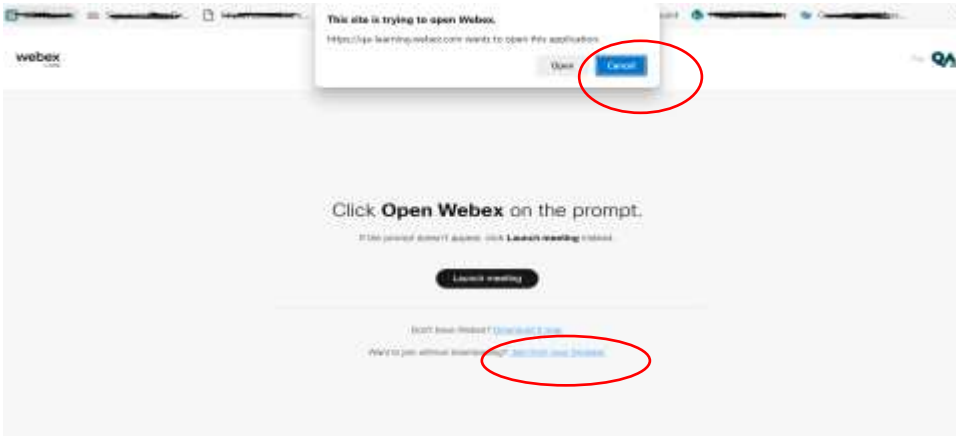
This site is trying to open Webex.

https://qa-learning.webex.com wants to open this application.

Open Cancel

webex

QA

Click **Open Webex** on the prompt.

If the prompt doesn't appear, click **Launch meeting** instead.

Launch meeting

Don't have Webex? Download it now.

Want to join without downloading? Join from your browser.